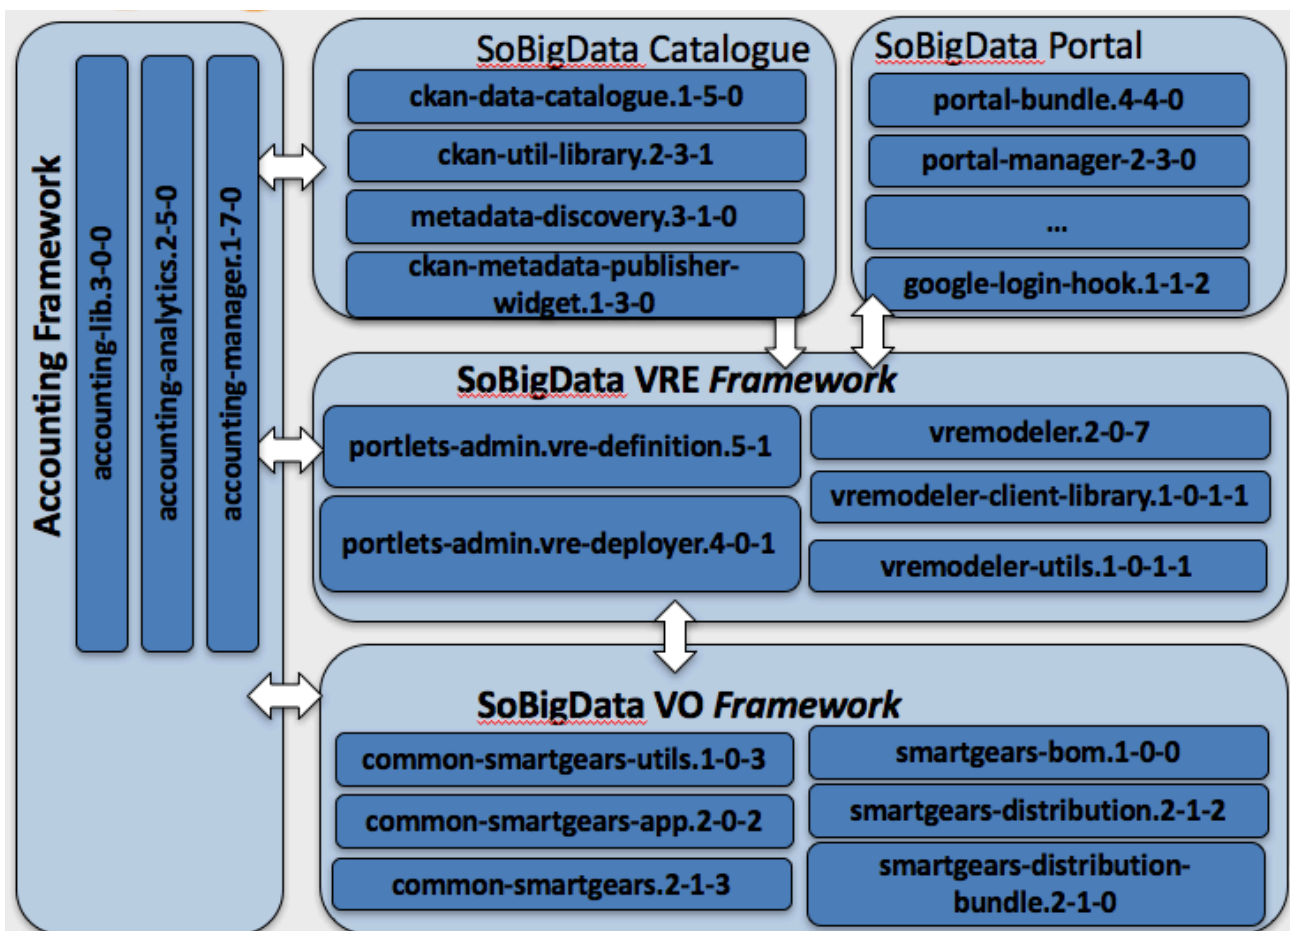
Accounting Framework
accounting-lib.3-0-0
accounting-analytics.2-5-0
accounting-manager.1-7-0

SoBigData Catalogue
ckan-data-catalogue.1-5-0
ckan-util-library.2-3-1
metadata-discovery.3-1-0
ckan-metadata-publisher-widget.1-3-0

SoBigData Portal
portal-bundle.4-4-0
portal-manager-2-3-0
...
google-login-hook.1-1-2

SoBigData VRE *Framework*
portlets-admin.vre-definition.5-1
portlets-admin.vre-deployer.4-0-1
vremodeler.2-0-7
vremodeler-client-library.1-0-1-1
vremodeler-utils.1-0-1-1

SoBigData VO *Framework*
common-smartgears-utils.1-0-3
common-smartgears-app.2-0-2
common-smartgears.2-1-3
smartgears-bom.1-0-0
smartgears-distribution.2-1-2
smartgears-distribution-bundle.2-1-0